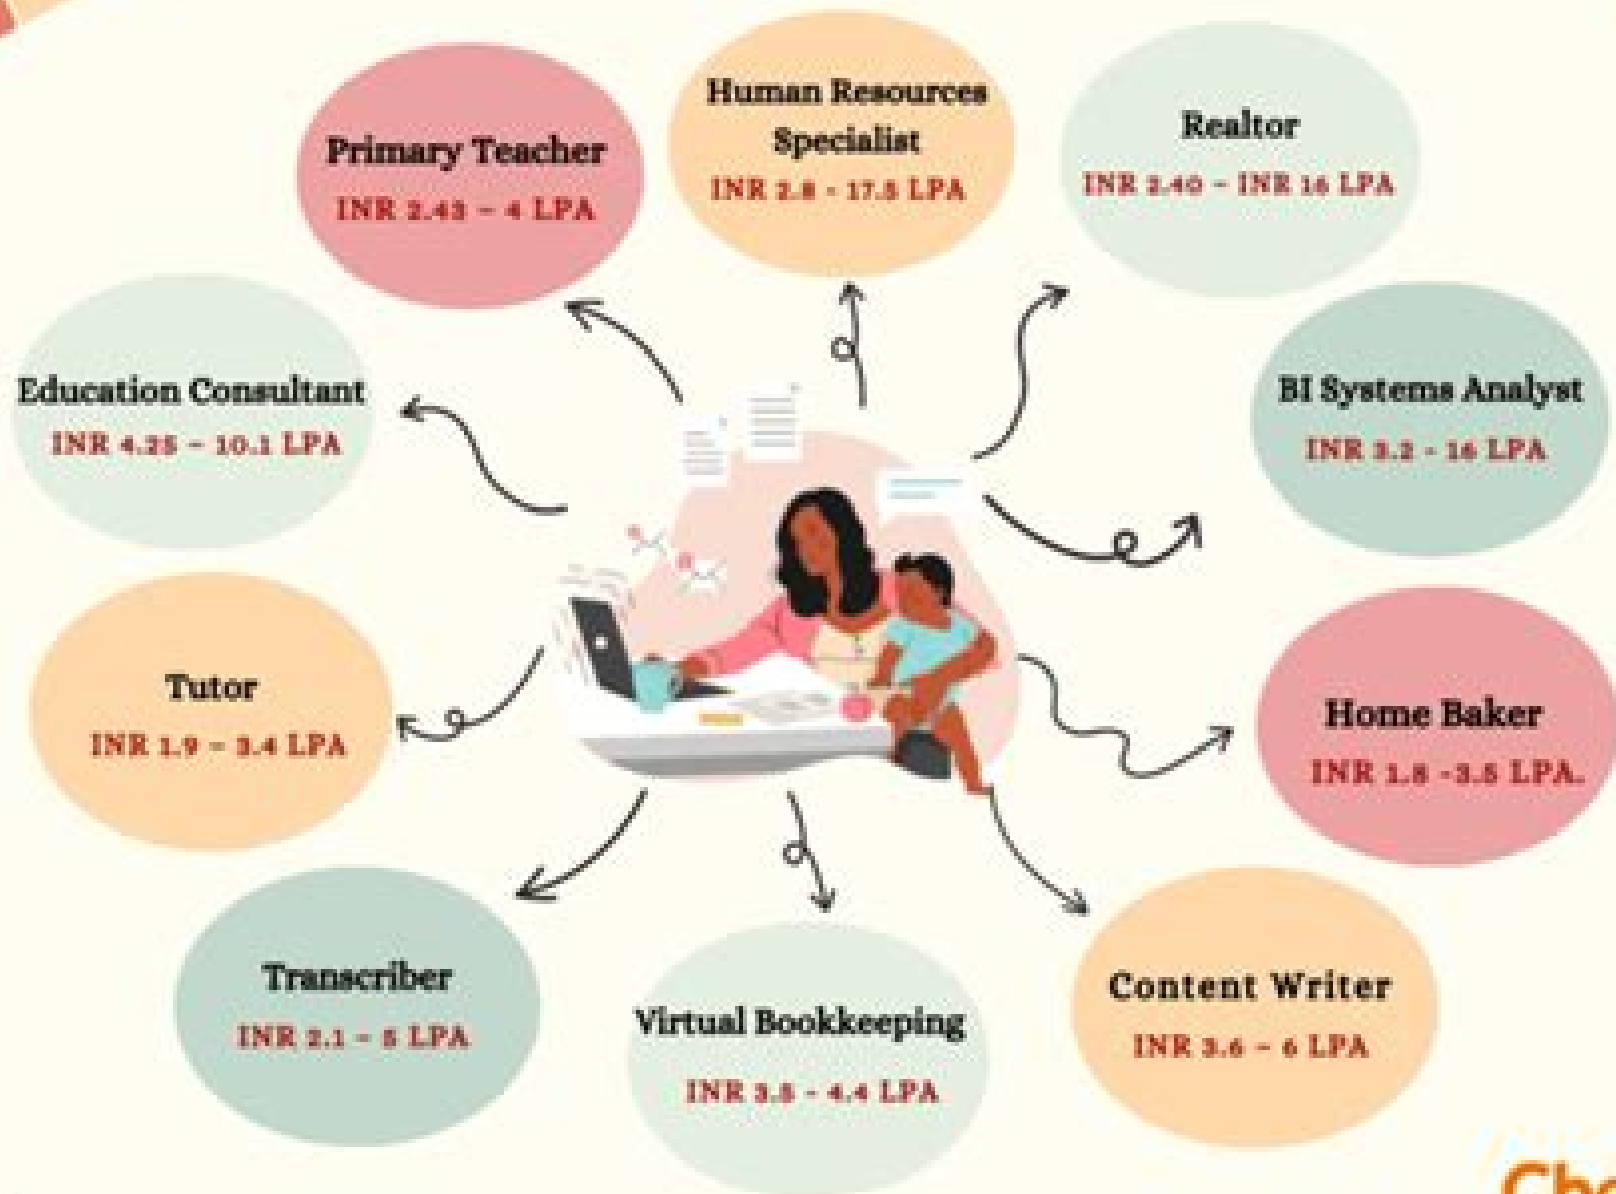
Primary Teacher
INR 2.43 – 4 LPA

Human Resources Specialist
INR 2.8 - 17.5 LPA

Realtor
INR 2.40 – INR 16 LPA

Education Consultant
INR 4.28 – 10.1 LPA

BI Systems Analyst
INR 3.2 - 16 LPA

Tutor
INR 1.9 – 3.4 LPA

Home Baker
INR 1.8 -3.5 LPA.

Transcriber
INR 2.1 – 5 LPA

Virtual Bookkeeping
INR 3.8 - 4.4 LPA

Content Writer
INR 3.6 – 6 LPA

Cha